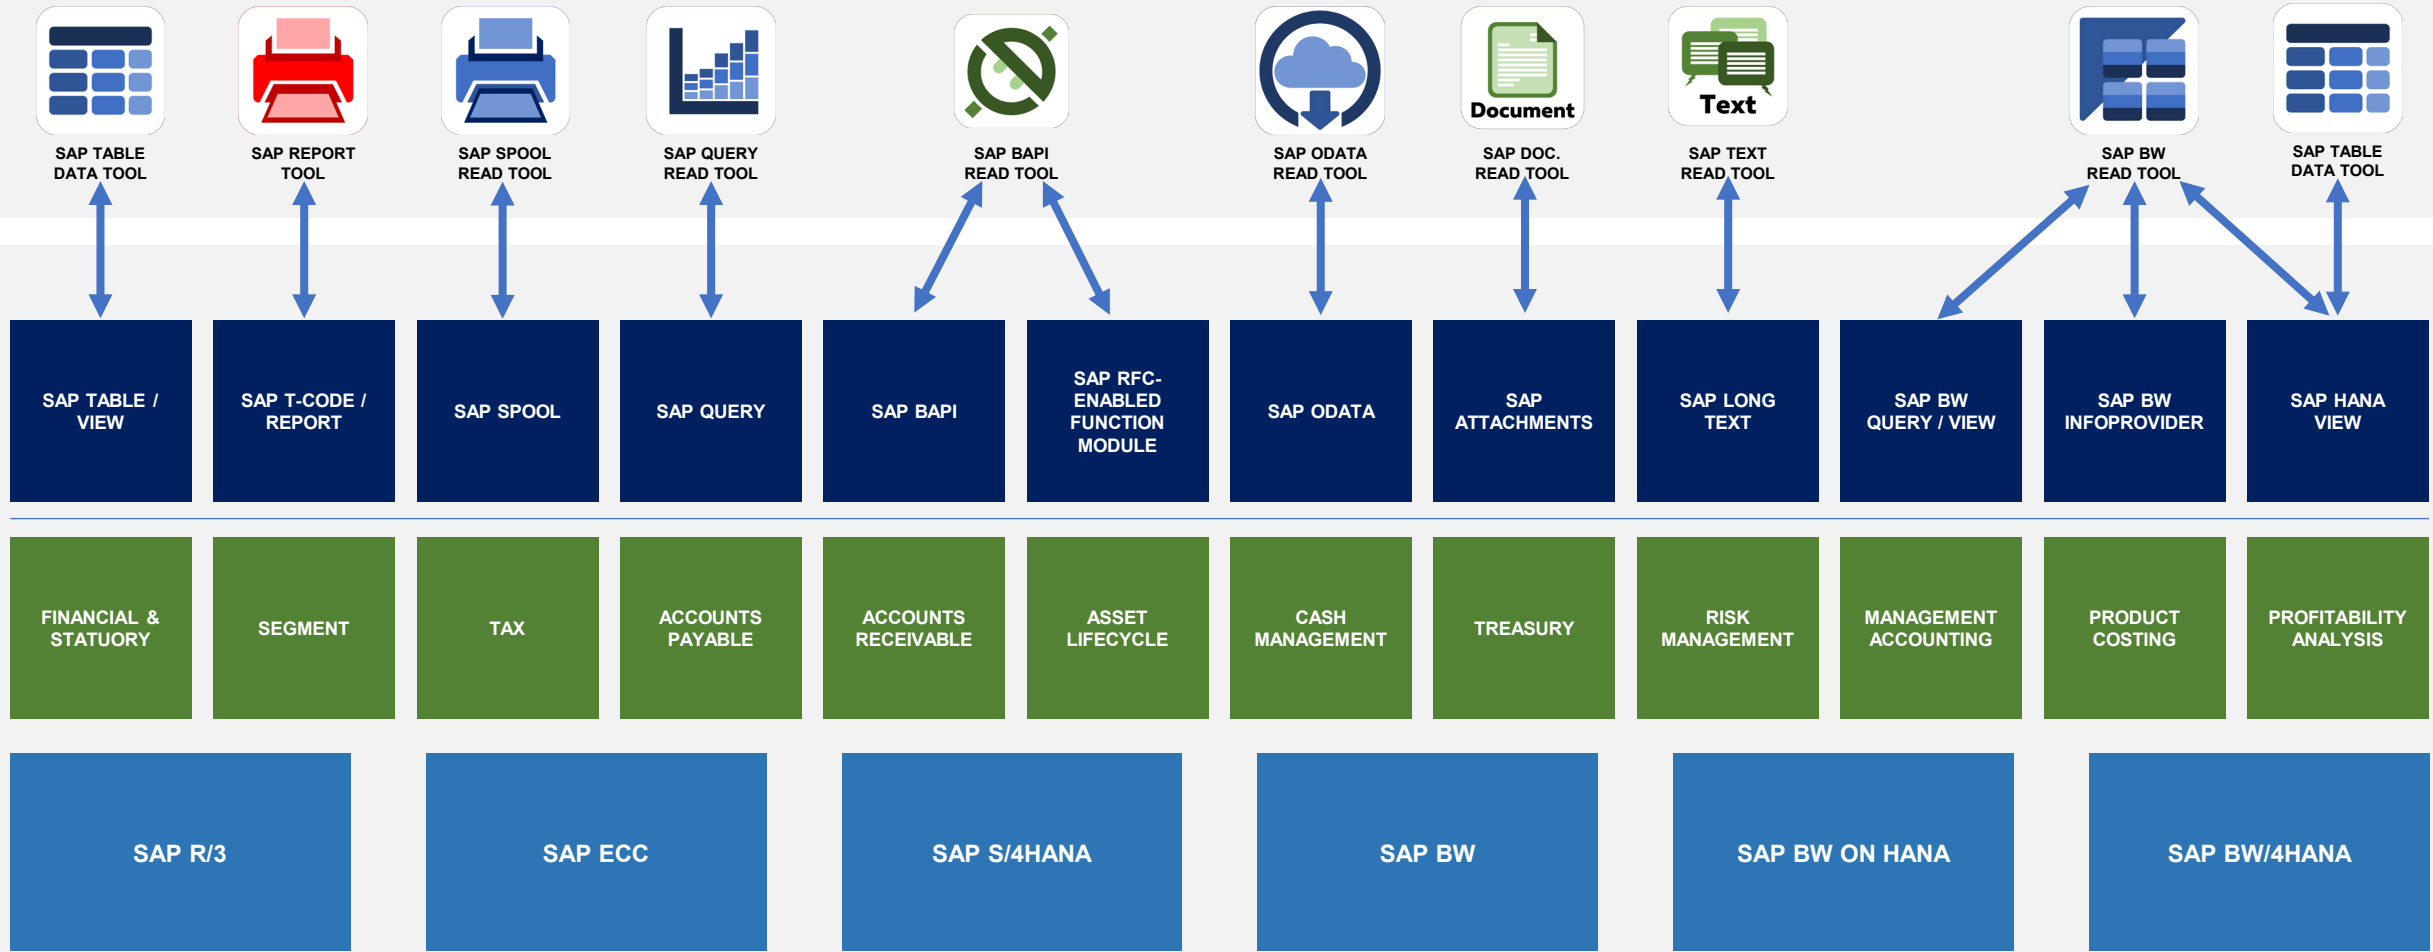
Document

Text

SAP TABLE DATA TOOL

SAP REPORT TOOL

SAP SPOOL READ TOOL

SAP QUERY READ TOOL

SAP BAPI READ TOOL

SAP ODATA READ TOOL

SAP DOC. READ TOOL

SAP TEXT READ TOOL

SAP BW READ TOOL

SAP TABLE DATA TOOL

SAP TABLE / VIEW

SAP T-CODE / REPORT

SAP SPOOL

SAP QUERY

SAP BAPI

SAP RFC-ENABLED FUNCTION MODULE

SAP ODATA

SAP ATTACHMENTS

SAP LONG TEXT

SAP BW QUERY / VIEW

SAP BW INFOPROVIDER

SAP HANA VIEW

FINANCIAL & STATUTORY

SEGMENT

TAX

ACCOUNTS PAYABLE

ACCOUNTS RECEIVABLE

ASSET LIFECYCLE

CASH MANAGEMENT

TREASURY

RISK MANAGEMENT

MANAGEMENT ACCOUNTING

PRODUCT COSTING

PROFITABILITY ANALYSIS

SAP R/3

SAP ECC

SAP S/4HANA

SAP BW

SAP BW ON HANA

SAP BW/4HANA